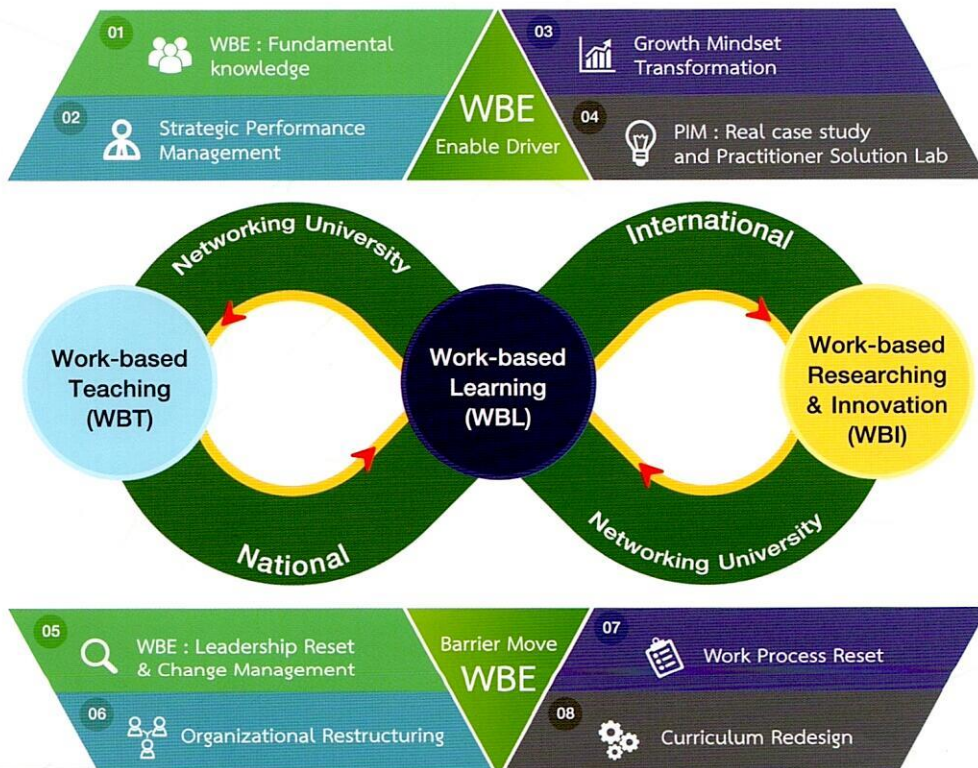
01 WBE : Fundamental knowledge

02 Strategic Performance Management

WBE
Enable Driver

03 Growth Mindset Transformation

04 PIM : Real case study and Practitioner Solution Lab

Networking University

International

Work-based Teaching (WBT)

Work-based Learning (WBL)

Work-based Researching & Innovation (WBI)

National

Networking University

05 WBE : Leadership Reset & Change Management

06 Organizational Restructuring

Barrier Move
WBE

07 Work Process Reset

08 Curriculum Redesign